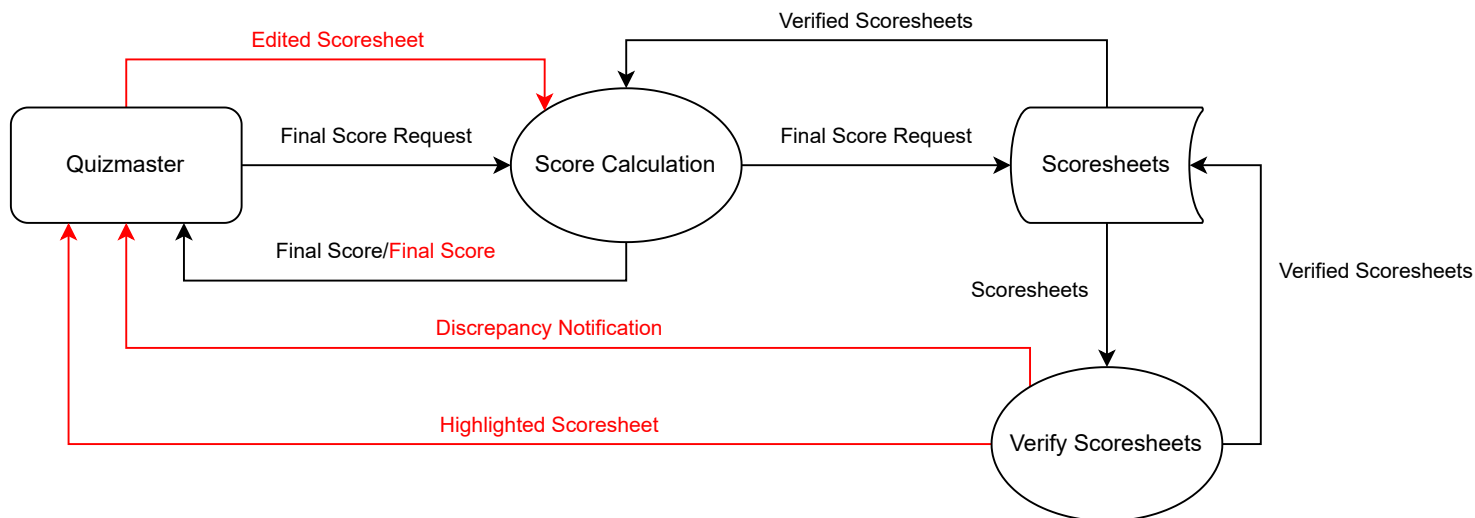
Verified Scoresheets

Edited Scoresheet

Final Score Request

Final Score Request

Quizmaster

Score Calculation

Scoresheets

Final Score/Final Score

Verified Scoresheets

Scoresheets

Discrepancy Notification

Highlighted Scoresheet

Verify Scoresheets